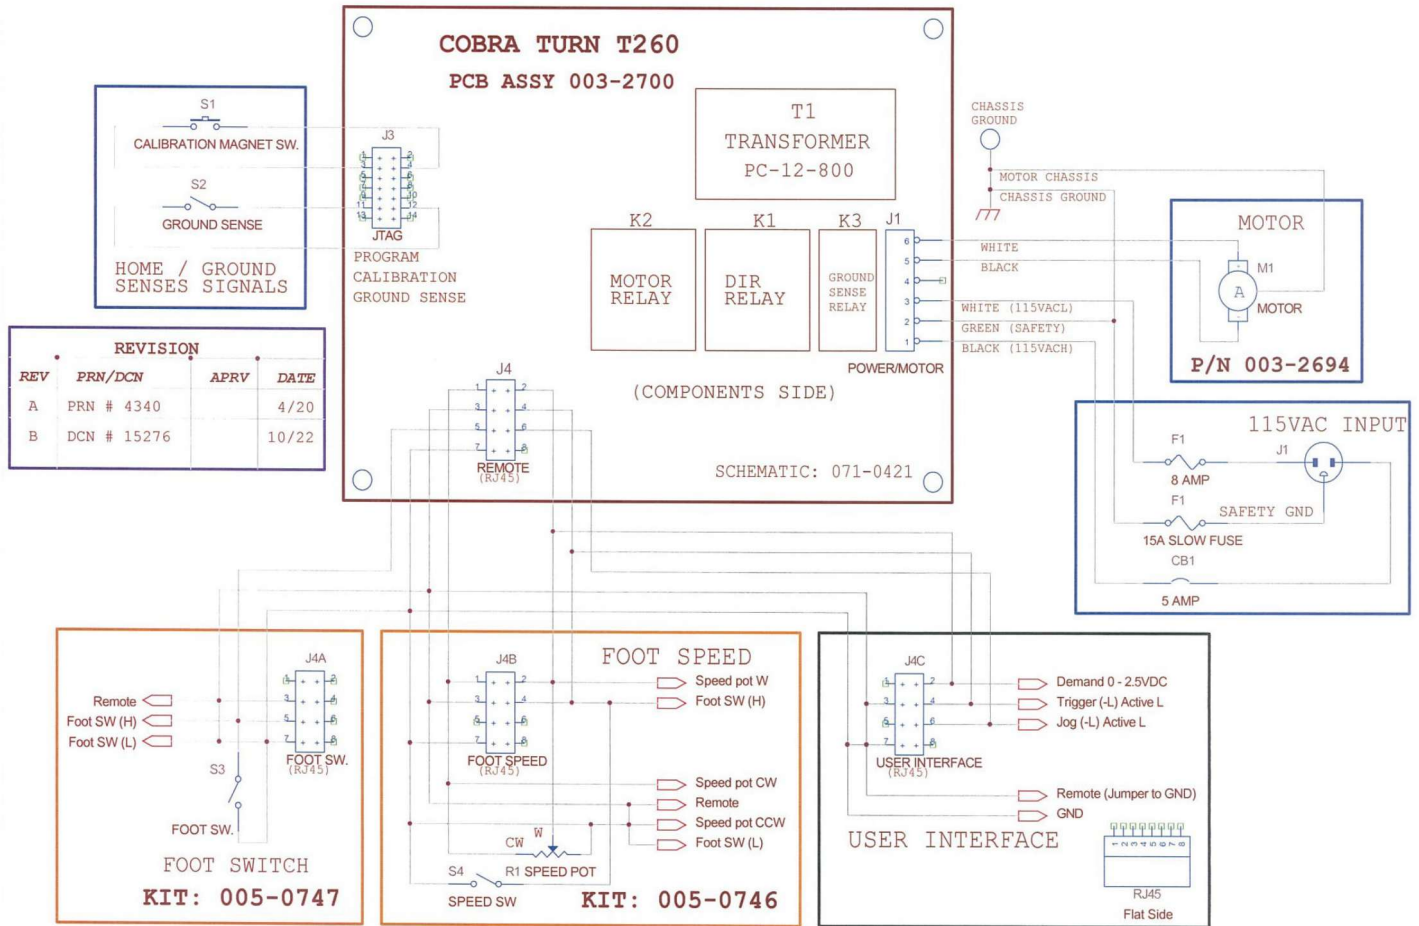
COBRA TURN T260
PCB ASSY 003-2700

T1
TRANSFORMER
PC-12-800

S1
CALIBRATION MAGNET SW.
S2
GROUND SENSE
HOME / GROUND SENSES SIGNALS

J3
JTAG
PROGRAM
CALIBRATION
GROUND SENSE

K2
MOTOR RELAY
K1
DIR RELAY
K3
GROUND SENSE RELAY
J1
POWER/MOTOR

CHASSIS GROUND
MOTOR CHASSIS
CHASSIS GROUND
WHITE
BLACK
WHITE (115VACL)
GREEN (SAFETY)
BLACK (115VACH)

MOTOR
M1
A
MOTOR
P/N 003-2694

REVISION
| REV | PRN/DCN | APRV | DATE |
|---|---|---|---|
| A | PRN # 4340 | | 4/20 |
| B | DCN # 15276 | | 10/22 |

J4
REMOTE
(RJ45)
(COMPONENTS SIDE)
SCHEMATIC: 071-0421

115VAC INPUT
F1
8 AMP
J1
F1
SAFETY GND
15A SLOW FUSE
CB1
5 AMP

J4A
Remote
Foot SW (H)
Foot SW (L)
S3
FOOT SW.
(RJ45)
FOOT SW.
FOOT SWITCH
KIT: 005-0747

J4B
FOOT SPEED
Speed pot W
Foot SW (H)
FOOT SPEED
(RJ45)
Speed pot CW
Remote
Speed pot CCW
Foot SW (L)
W
CW
R1 SPEED POT
S4
SPEED SW
KIT: 005-0746

J4C
Demand 0 - 2.5VDC
Trigger (-L) Active L
Jog (-L) Active L
USER INTERFACE
(RJ45)
Remote (Jumper to GND)
GND
USER INTERFACE
1 2 3 4 5 6 7 8
RJ45
Flat Side